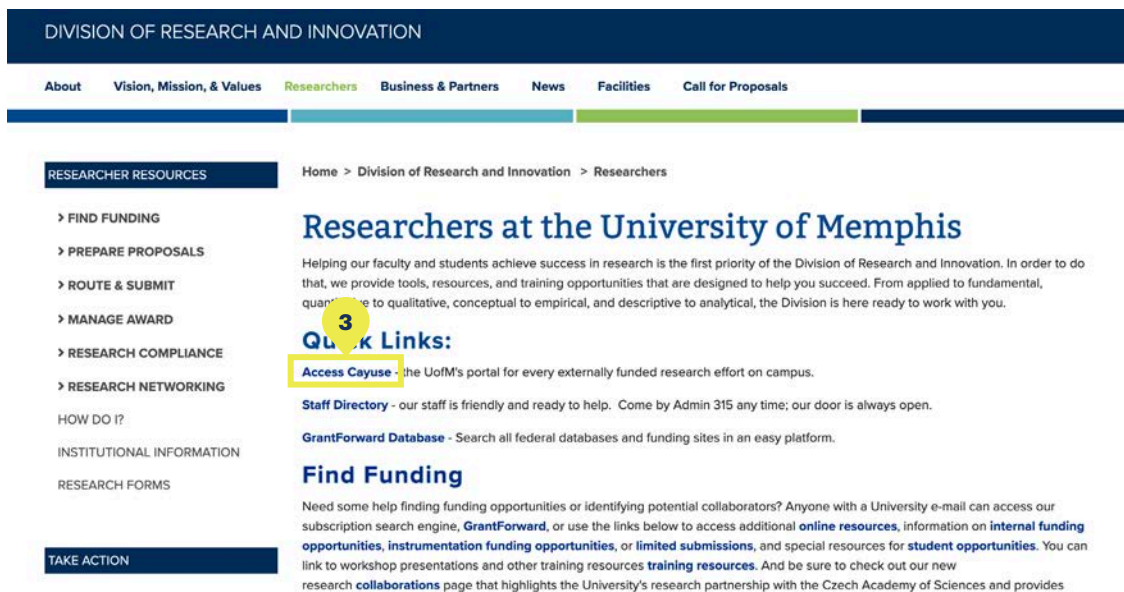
DIVISION OF RESEARCH AND INNOVATION

About Vision, Mission, & Values Researchers Business & Partners News Facilities Call for Proposals

RESEARCHER RESOURCES

> FIND FUNDING

> PREPARE PROPOSALS

> ROUTE & SUBMIT

> MANAGE AWARD

> RESEARCH COMPLIANCE

> RESEARCH NETWORKING

HOW DO I?

INSTITUTIONAL INFORMATION

RESEARCH FORMS

TAKE ACTION

Home > Division of Research and Innovation > Researchers

Researchers at the University of Memphis

Helping our faculty and students achieve success in research is the first priority of the Division of Research and Innovation. In order to do that, we provide tools, resources, and training opportunities that are designed to help you succeed. From applied to fundamental, quant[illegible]e to qualitative, conceptual to empirical, and descriptive to analytical, the Division is here ready to work with you.

3

Qu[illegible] Links:

Access Cayuse - the UofM's portal for every externally funded research effort on campus.

Staff Directory - our staff is friendly and ready to help. Come by Admin 315 any time; our door is always open.

GrantForward Database - Search all federal databases and funding sites in an easy platform.

Find Funding

Need some help finding funding opportunities or identifying potential collaborators? Anyone with a University e-mail can access our subscription search engine, GrantForward, or use the links below to access additional online resources, information on internal funding opportunities, instrumentation funding opportunities, or limited submissions, and special resources for student opportunities. You can link to workshop presentations and other training resources training resources. And be sure to check out our new research collaborations page that highlights the University's research partnership with the Czech Academy of Sciences and provides